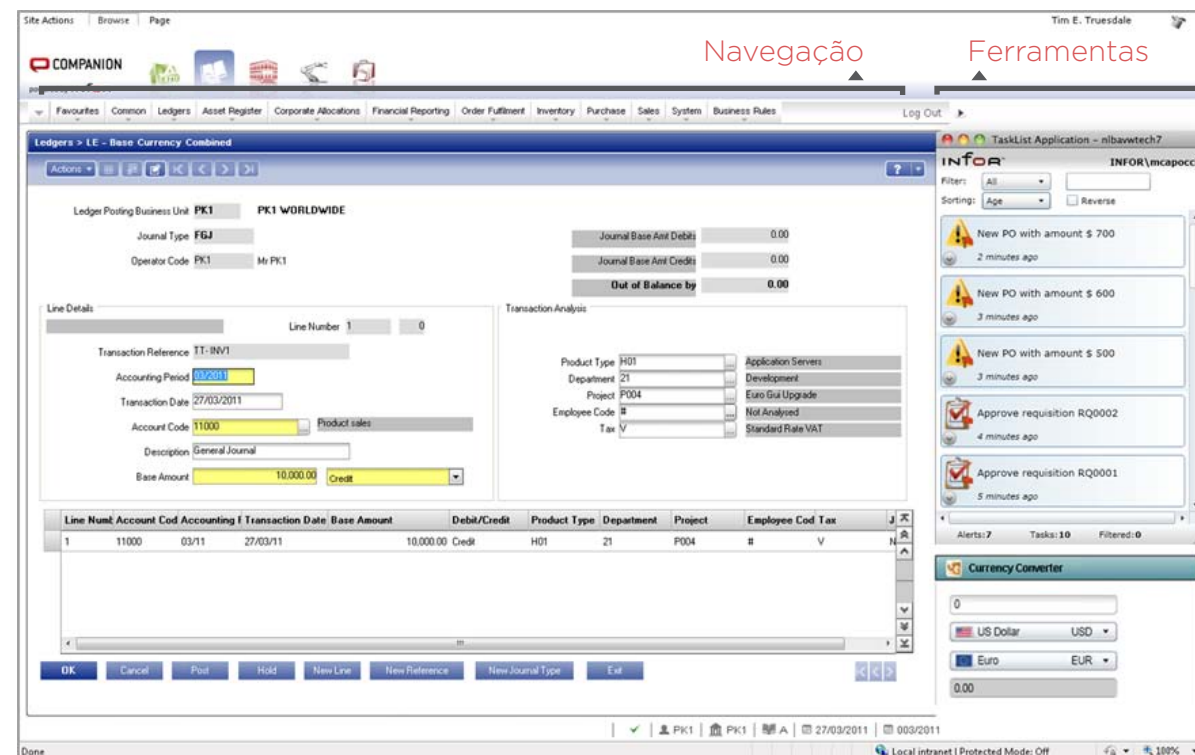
Site Actions | Browse | Page

Tim E. Truesdale

COMPANION

Navegação

Ferramentas

Favourites | Common | Ledgers | Asset Register | Corporate Allocations | Financial Reporting | Order Fulfilment | Inventory | Purchase | Sales | System | Business Rules

Log Out

Ledgers > LE - Base Currency Combined

Actions

Ledger Posting Business Unit PK1 PK1 WORLDWIDE

Journal Type FGJ

Operator Code PK1 Mr PK1

Journal Base Amt Debits 0.00

Journal Base Amt Credits 0.00

Out of Balance by 0.00

Line Details

Line Number 1 0

Transaction Reference TT-INV1

Accounting Period 03/2011

Transaction Date 27/03/2011

Account Code 11000 Product sales

Description General Journal

Base Amount 10,000.00 Credit

Transaction Analysis

Product Type H01 Application Servers

Department 21 Development

Project P004 Euro Gui Upgrade

Employee Code # Not Analysed

Tax V Standard Rate VAT

| Line Numb | Account Cod | Accounting I | Transaction Date | Base Amount | Debit/Credit | Product Type | Department | Project | Employee Cod | Tax | J |
|---|---|---|---|---|---|---|---|---|---|---|---|
| 1 | 11000 | 03/11 | 27/03/11 | 10,000.00 | Credit | H01 | 21 | P004 | # | V | N |

OK | Cancel | Post | Hold | New Line | New Reference | New Journal Type | Exit

TaskList Application – nlbavwtech7

INFOR

INFOR\mcapocc

Filter: All

Sorting: Age

Reverse

New PO with amount $ 700
2 minutes ago

New PO with amount $ 600
3 minutes ago

New PO with amount $ 500
3 minutes ago

Approve requisition RQ0002
4 minutes ago

Approve requisition RQ0001
5 minutes ago

Alerts: 7 Tasks: 10 Filtered: 0

Currency Converter

0

US Dollar USD

Euro EUR

0.00

PK1 | PK1 | A | 27/03/2011 | 003/2011

Done

Local intranet | Protected Mode: Off

100%